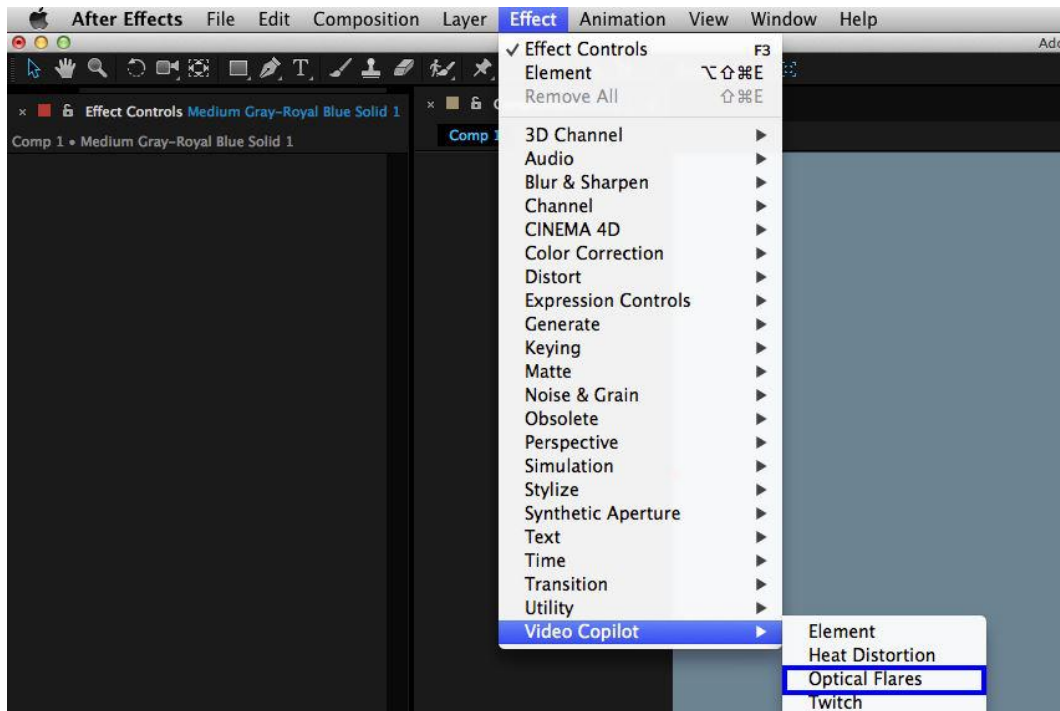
After Effects File Edit Composition Layer Effect Animation View Window Help

Ad

× Effect Controls Medium Gray-Royal Blue Solid 1

Comp 1 • Medium Gray-Royal Blue Solid 1

Comp 1

✓ Effect Controls F3
Element ⌥⇧⌘E
Remove All ⇧⌘E

3D Channel
Audio
Blur & Sharpen
Channel
CINEMA 4D
Color Correction
Distort
Expression Controls
Generate
Keying
Matte
Noise & Grain
Obsolete
Perspective
Simulation
Stylize
Synthetic Aperture
Text
Time
Transition
Utility
Video Copilot

Element
Heat Distortion
Optical Flares
Twitch